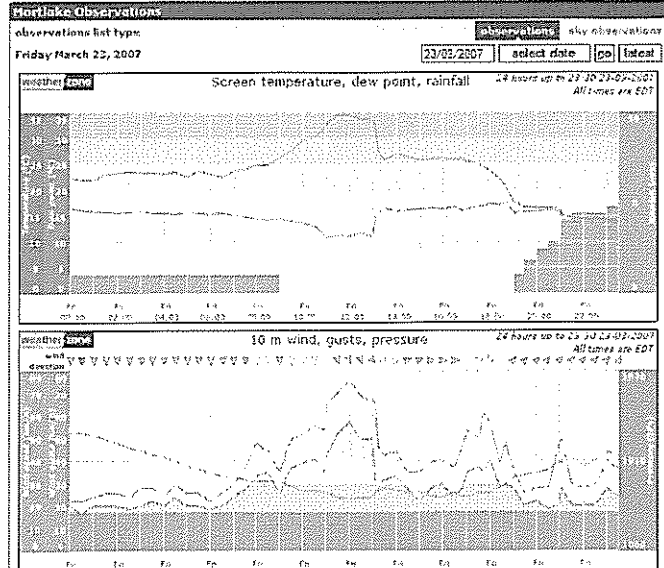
Mortlake Observations

observations list type

observations sky observations

Friday March 23, 2007

23/03/2007 select date go latest

weather zone

Screen temperature, dew point, rainfall

24 hours up to 23:30 23-03-2007
All times are EDT

weather zone

wind direction

10 m wind, gusts, pressure

24 hours up to 23:30 23-03-2007
All times are EDT